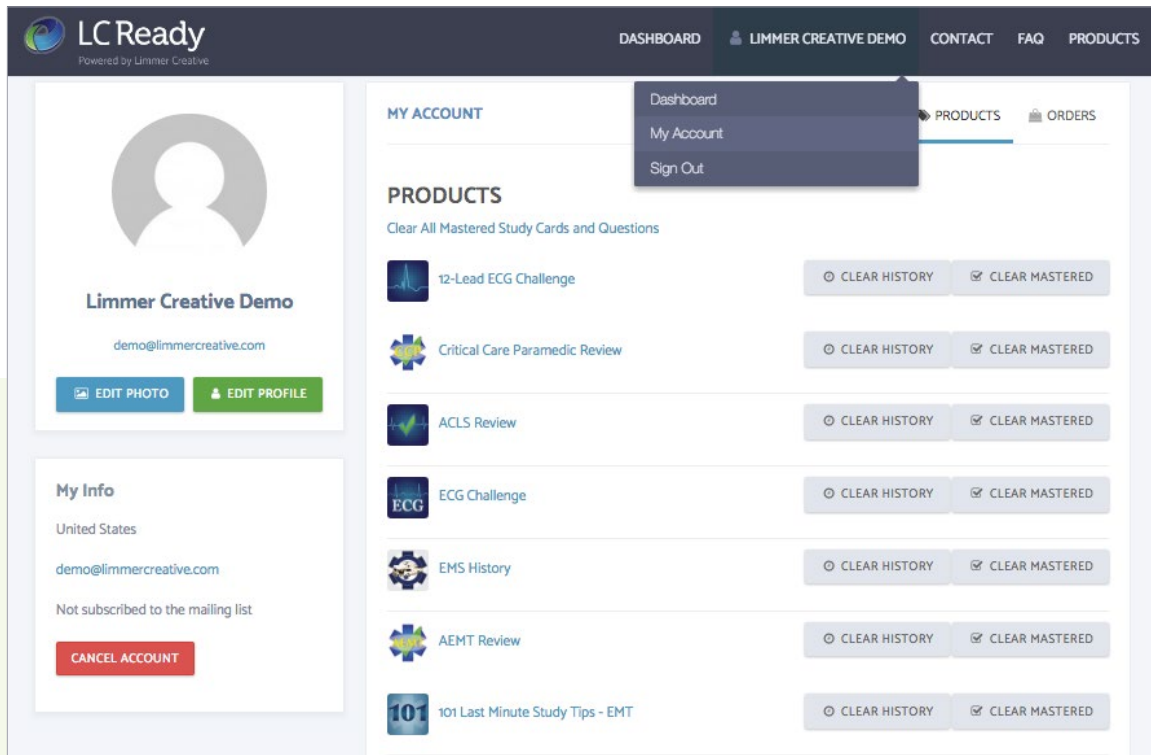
LC Ready
Powered by Limmer Creative

DASHBOARD LIMMER CREATIVE DEMO CONTACT FAQ PRODUCTS

Dashboard
My Account
Sign Out

Limmer Creative Demo

demo@limmercreative.com

EDIT PHOTO EDIT PROFILE

My Info

United States

demo@limmercreative.com

Not subscribed to the mailing list

CANCEL ACCOUNT

MY ACCOUNT PRODUCTS ORDERS

PRODUCTS

Clear All Mastered Study Cards and Questions

12-Lead ECG Challenge CLEAR HISTORY CLEAR MASTERED

Critical Care Paramedic Review CLEAR HISTORY CLEAR MASTERED

ACLS Review CLEAR HISTORY CLEAR MASTERED

ECG

ECG Challenge CLEAR HISTORY CLEAR MASTERED

EMS History CLEAR HISTORY CLEAR MASTERED

AEMT Review CLEAR HISTORY CLEAR MASTERED

101

101 Last Minute Study Tips - EMT CLEAR HISTORY CLEAR MASTERED